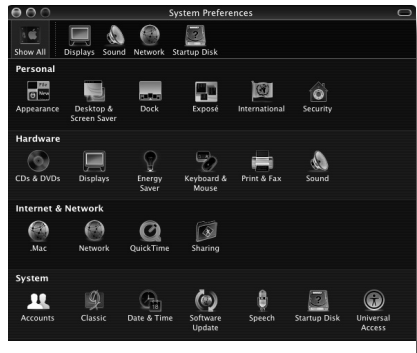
System Preferences

Show All Displays Sound Network Startup Disk

Personal

Appearance Desktop & Screen Saver Dock Exposé International Security

Hardware

CDs & DVDs Displays Energy Saver Keyboard & Mouse Print & Fax Sound

Internet & Network

.Mac Network QuickTime Sharing

System

Accounts Classic Date & Time Software Update Speech Startup Disk Universal Access